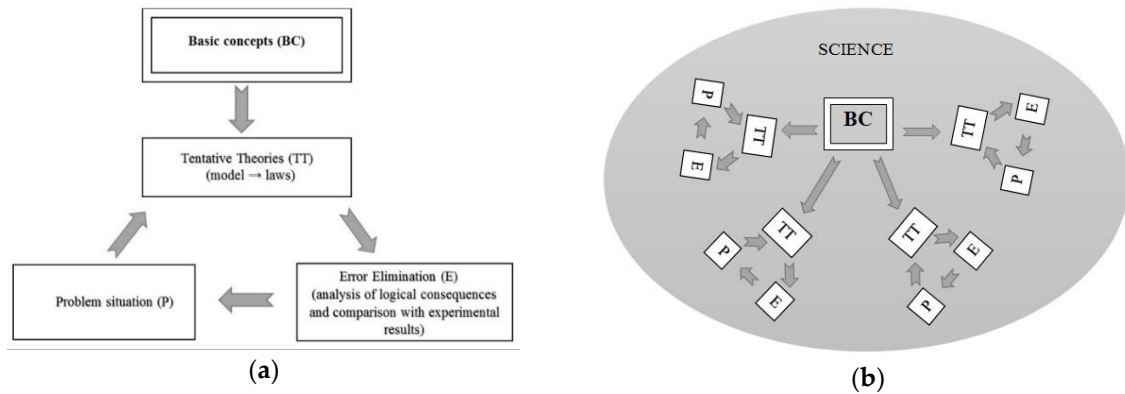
Basic concepts (BC)

Tentative Theories (TT) (model → laws)

Error Elimination (E) (analysis of logical consequences and comparison with experimental results)

Problem situation (P)

(a)

SCIENCE

BC

P

TT

E

TT

E

P

P

TT

E

TT

E

P

(b)